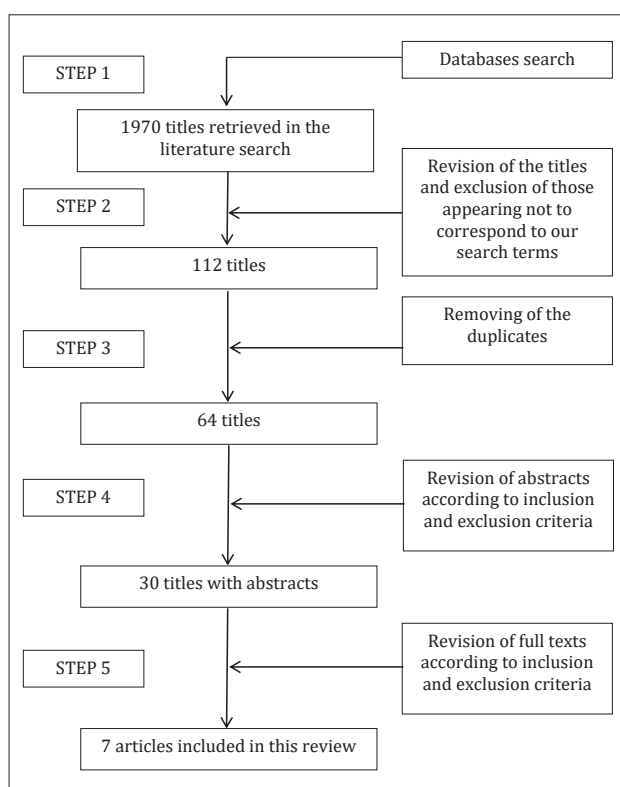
STEP 1

Databases search

1970 titles retrieved in the literature search

STEP 2

Revision of the titles and exclusion of those appearing not to correspond to our search terms

112 titles

STEP 3

Removing of the duplicates

64 titles

STEP 4

Revision of abstracts according to inclusion and exclusion criteria

30 titles with abstracts

STEP 5

Revision of full texts according to inclusion and exclusion criteria

7 articles included in this review